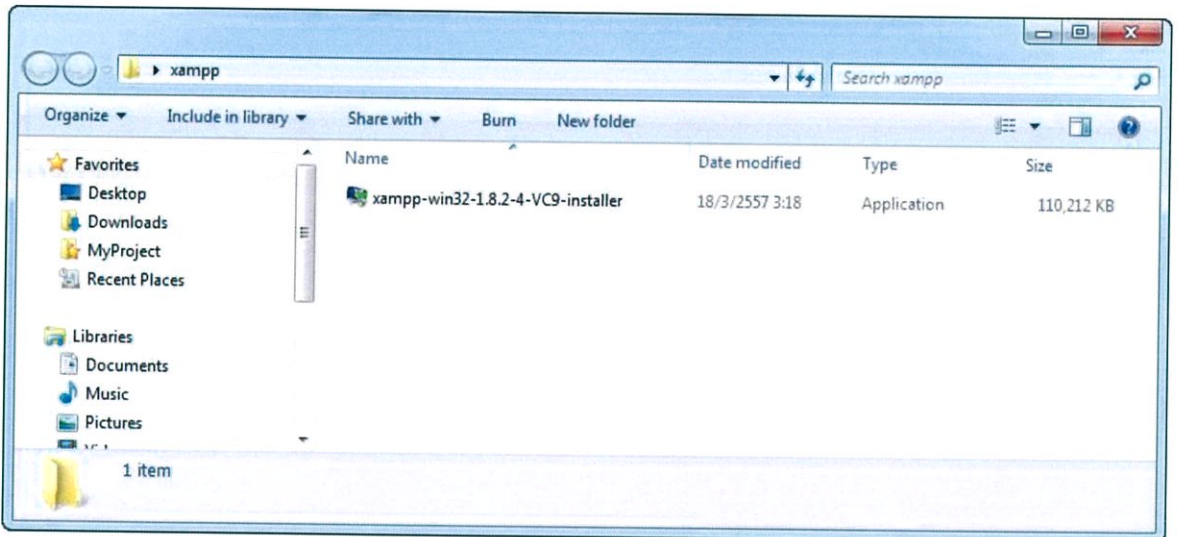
▸ xampp

Search xampp

Organize ▾ Include in library ▾ Share with ▾ Burn New folder

Favorites
Desktop
Downloads
MyProject
Recent Places

Libraries
Documents
Music
Pictures
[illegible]

| Name | Date modified | Type | Size |
|---|---|---|---|
| xampp-win32-1.8.2-4-VC9-installer | 18/3/2557 3:18 | Application | 110,212 KB |

1 item